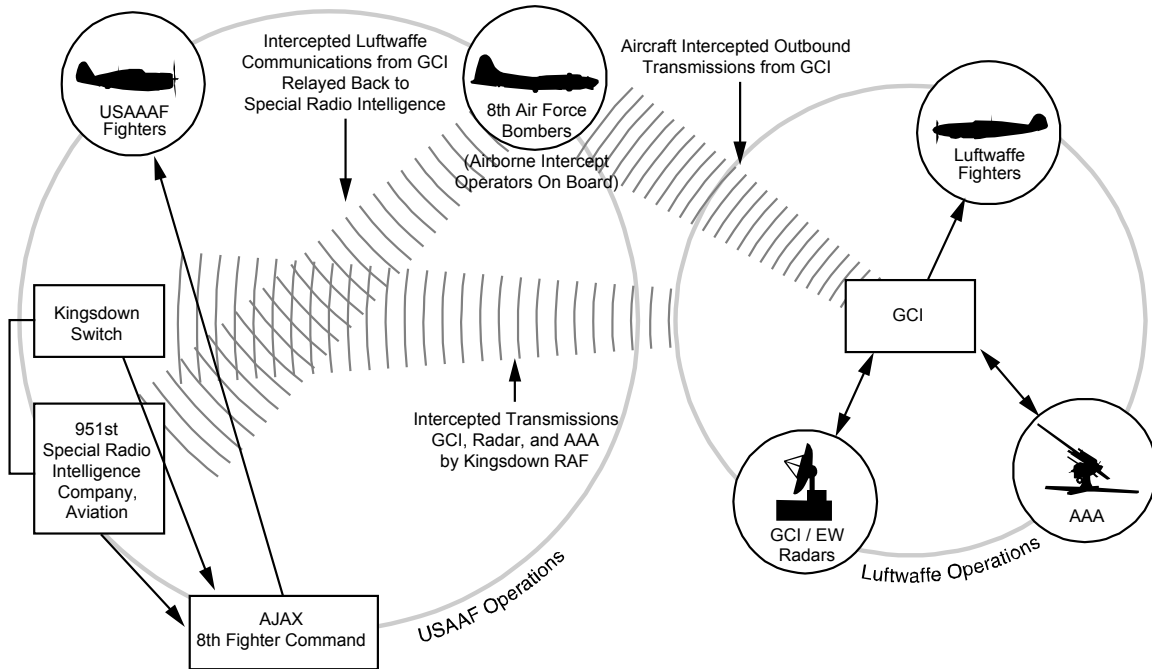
USAAAF Fighters

Intercepted Luftwaffe Communications from GCI Relayed Back to Special Radio Intelligence

8th Air Force Bombers

(Airborne Intercept Operators On Board)

Aircraft Intercepted Outbound Transmissions from GCI

Luftwaffe Fighters

Kingsdown Switch

GCI

951st Special Radio Intelligence Company, Aviation

Intercepted Transmissions GCI, Radar, and AAA by Kingsdown RAF

GCI / EW Radars

AAA

AJAX 8th Fighter Command

USAAF Operations

Luftwaffe Operations